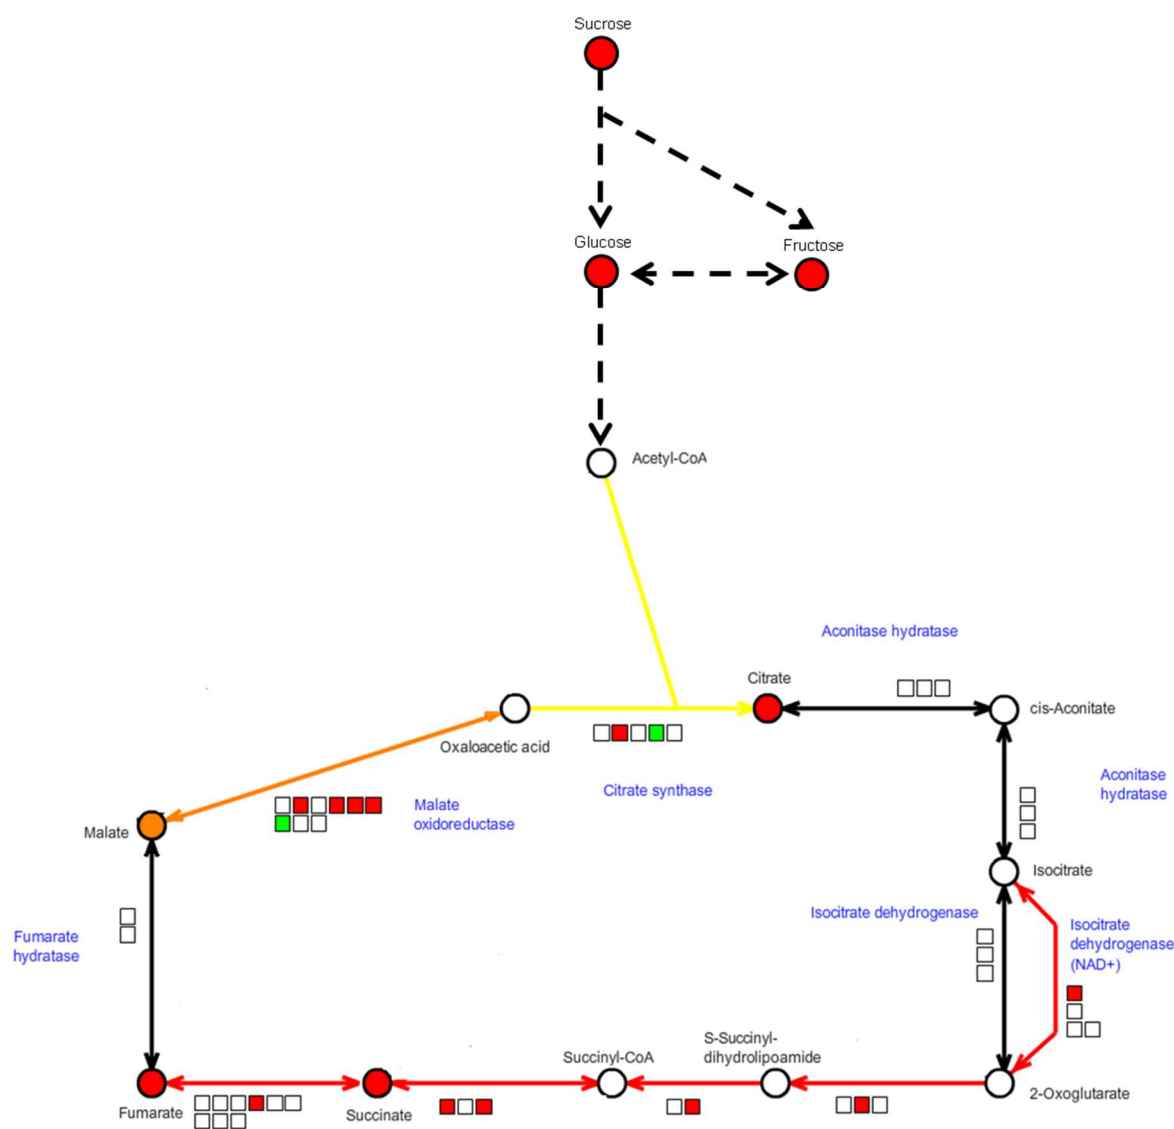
Sucrose

Glucose

Fructose

Acetyl-CoA

Aconitase hydratase

Citrate

cis-Aconitate

Oxaloacetic acid

Citrate synthase

Malate

Malate oxidoreductase

Aconitase hydratase

Isocitrate

Isocitrate dehydrogenase

Isocitrate dehydrogenase (NAD+)

Fumarate hydratase

S-Succinyl-dihydrolipoamide

Succinyl-CoA

2-Oxoglutarate

Fumarate

Succinate